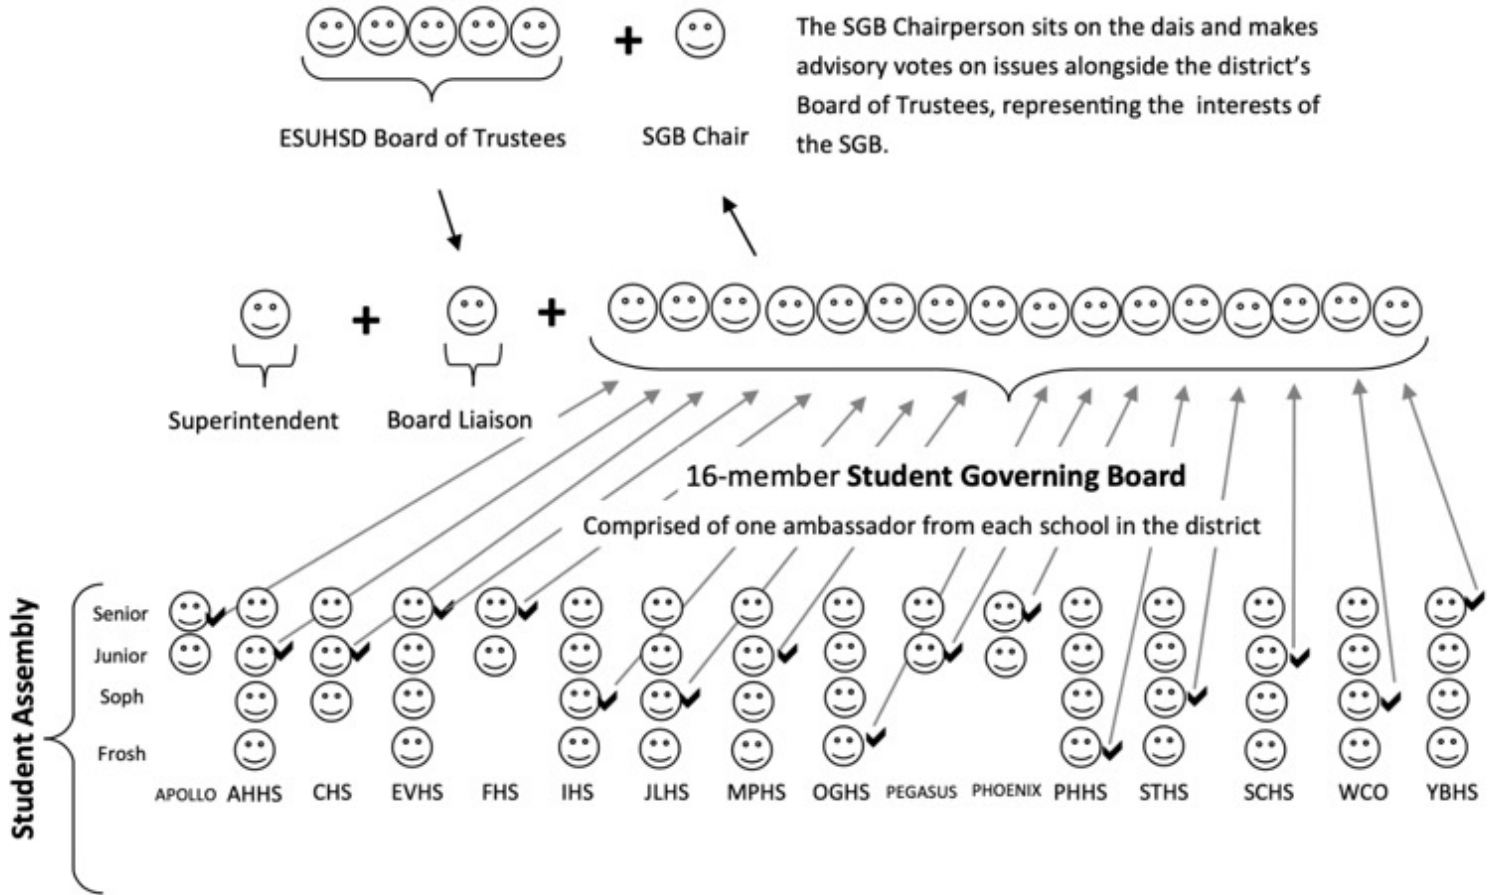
+

ESUHSD Board of Trustees

SGB Chair

The SGB Chairperson sits on the dais and makes advisory votes on issues alongside the district's Board of Trustees, representing the interests of the SGB.

+ +

Superintendent

Board Liaison

16-member **Student Governing Board**

Comprised of one ambassador from each school in the district

Student Assembly

Senior
Junior
Soph
Frosh

APOLLO AHHS CHS EVHS FHS IHS JLHS MPHS OGHS PEGASUS PHOENIX PHHS STHS SCHS WCO YBHS